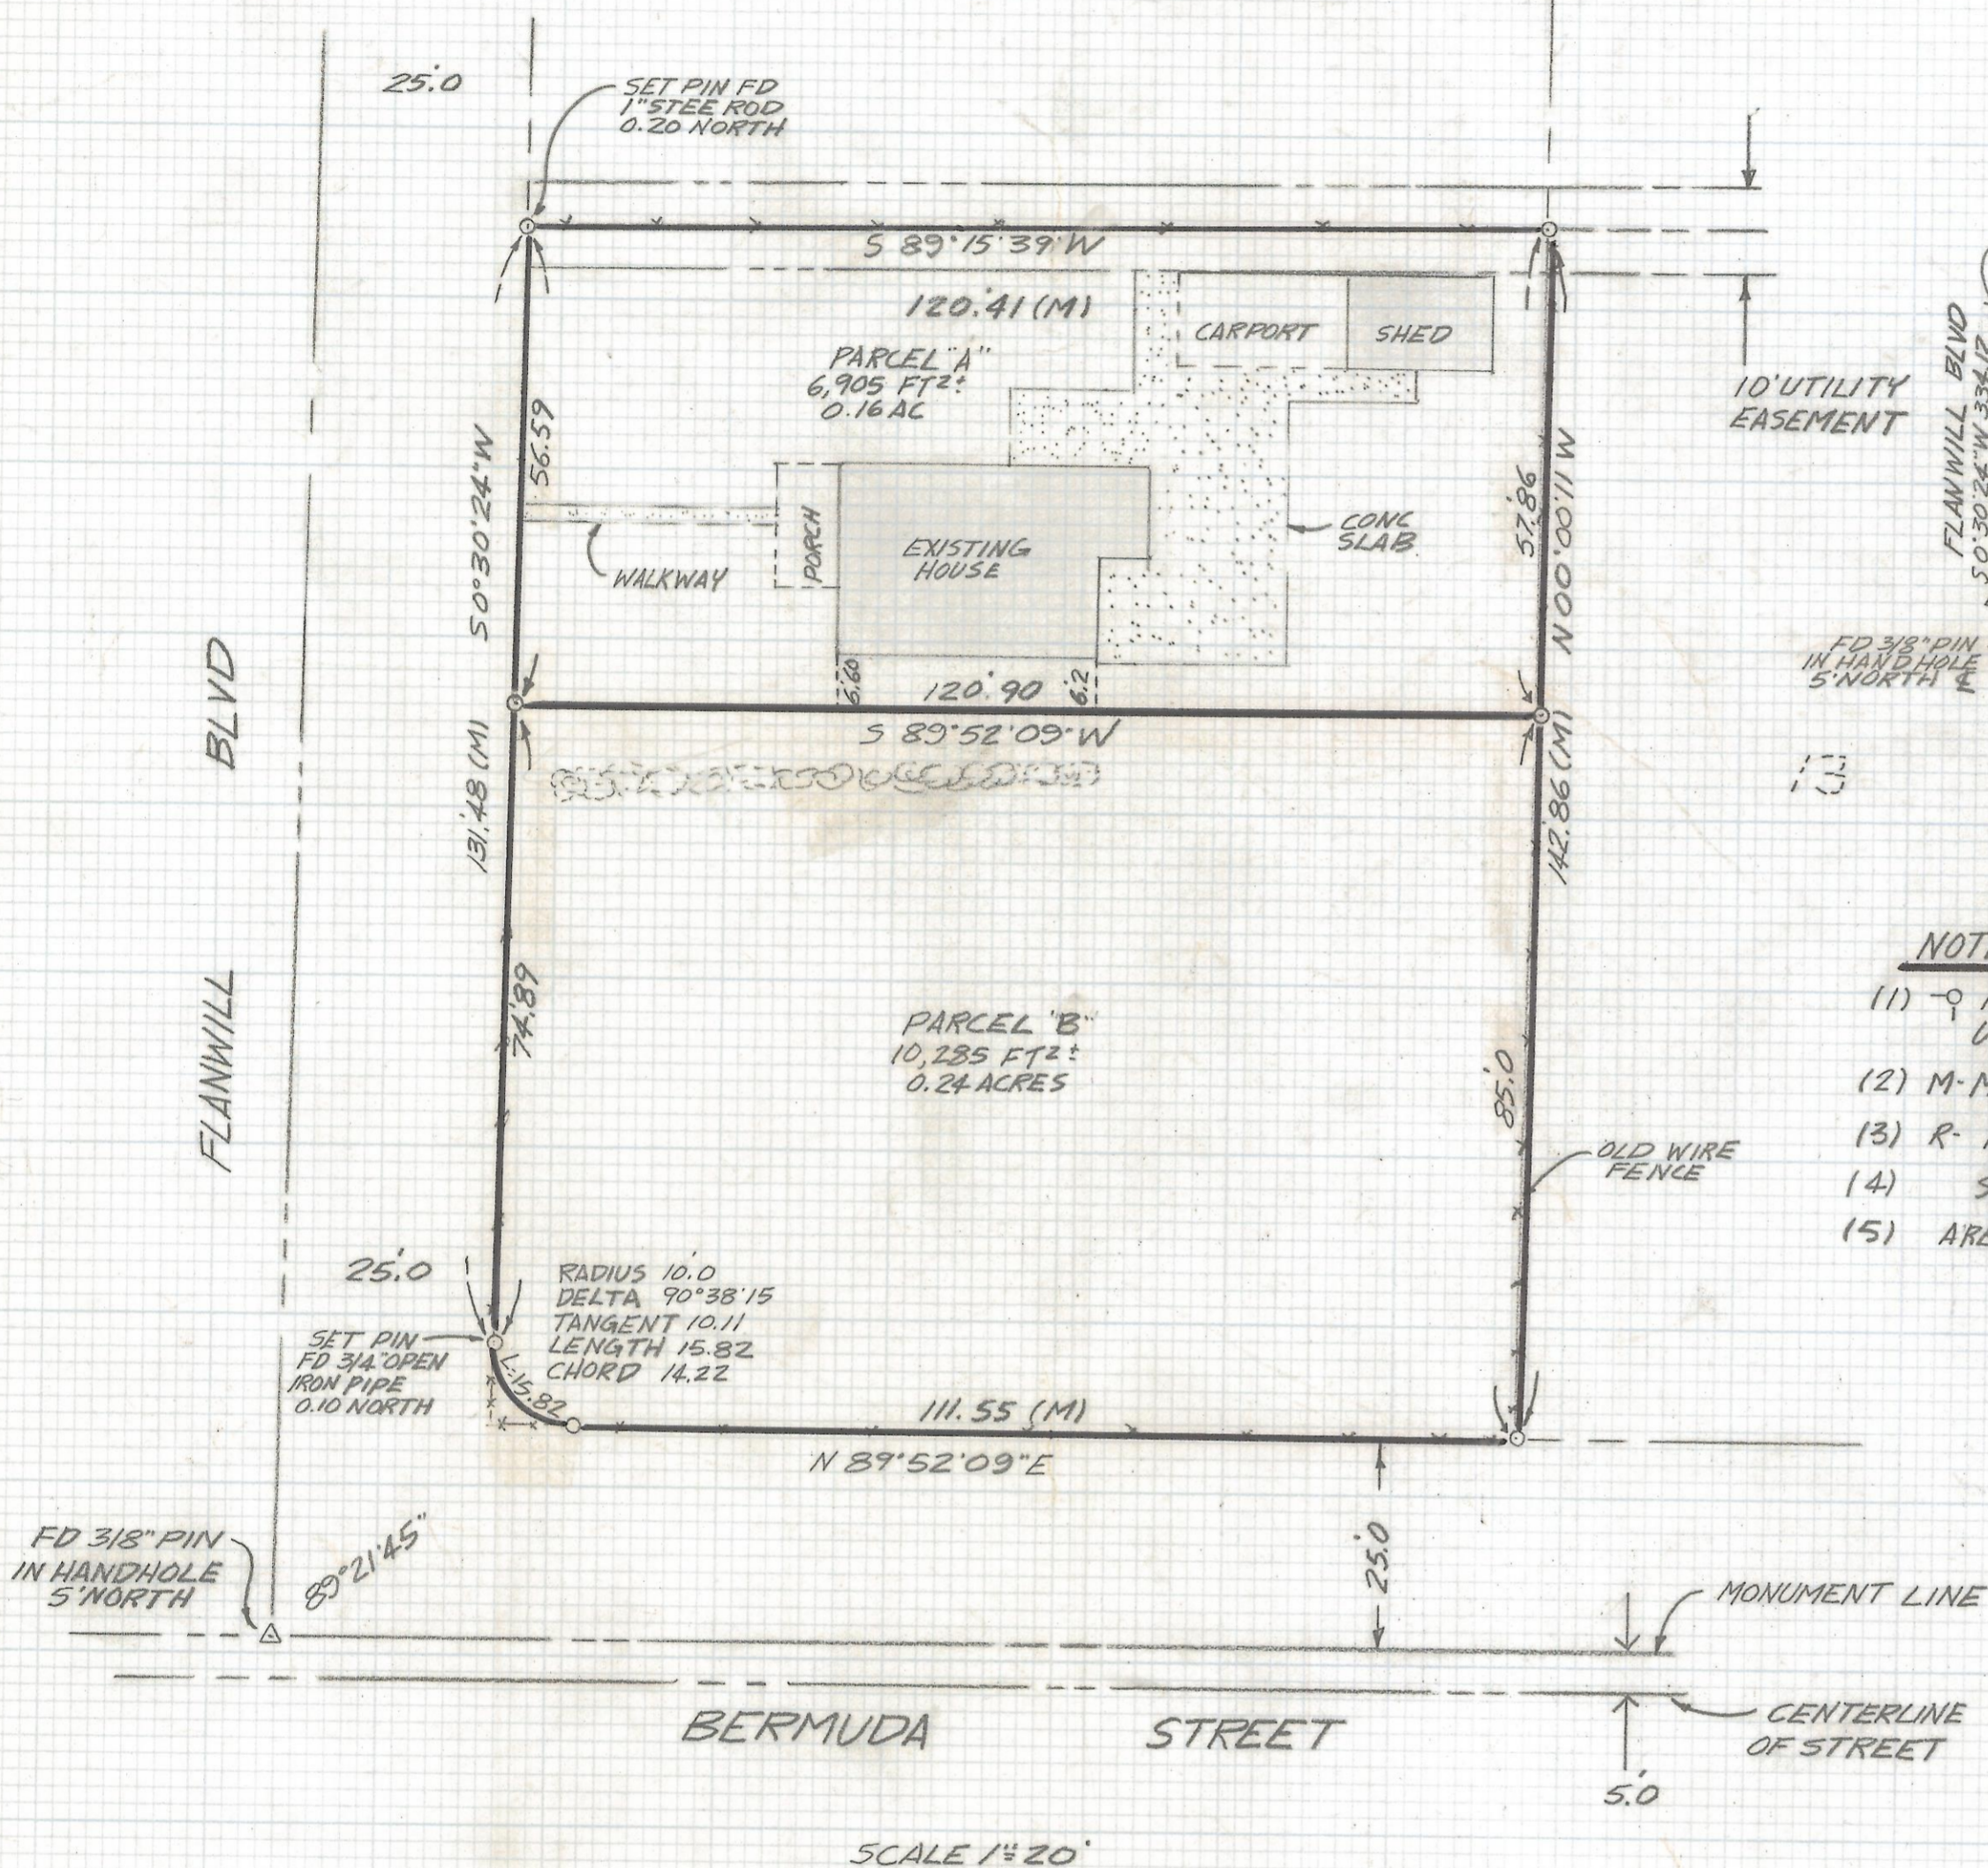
25.0

SET PIN FD
1" STEE ROD
0.20 NORTH

S 89°15'39" W

120.41 (M)

PARCEL "A"
6,905 FT$^2$±
0.16 AC

CARPORT

SHED

10' UTILITY
EASEMENT

FLANWILL BLVD
S 0°30'24" W 334.1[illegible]

56.59

S 0°30'24" W

WALKWAY

PORCH

EXISTING
HOUSE

CONC
SLAB

57.86

N 00°00'11" W

FD 3/8" PIN
IN HAND HOLE
5' NORTH ℄

6.60

120.90

6.2

S 89°52'09" W

BLVD

131.48 (M)

142.86 (M)

13

NOT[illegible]

(1) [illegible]

(2) M-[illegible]

(3) R-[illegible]

(4) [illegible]

(5) AR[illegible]

FLANWILL

74.89

PARCEL "B"
10,285 FT$^2$±
0.24 ACRES

85.0

OLD WIRE
FENCE

25.0

RADIUS 10.0
DELTA 90°38'15
TANGENT 10.11
LENGTH 15.82
CHORD 14.22

SET PIN
FD 3/4" OPEN
IRON PIPE
0.10 NORTH

L:15.82

111.55 (M)

N 89°52'09" E

FD 3/8" PIN
IN HANDHOLE
5' NORTH

89°21'45"

25.0

MONUMENT LINE

BERMUDA STREET

CENTERLINE
OF STREET

5.0

SCALE 1" = 20'